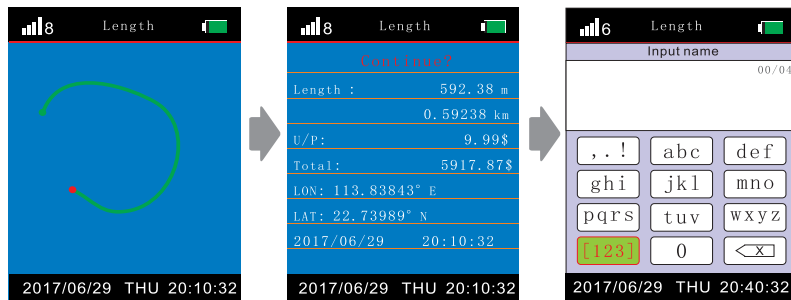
8 Length

2017/06/29 THU 20:10:32

8 Length

Get line?

Length : 592.38 m

0.59238 km

U/P: 9.99$

Total: 5917.87$

LON: 113.83843° E

LAT: 22.73989° N

2017/06/29 20:10:32

2017/06/29 THU 20:10:32

6 Length

Input name

00/04

| ,.! | abc | def |
|---|---|---|
| ghi | jkl | mno |
| pqrs | tuv | wxyz |
| [123] | 0 | x |

2017/06/29 THU 20:40:32